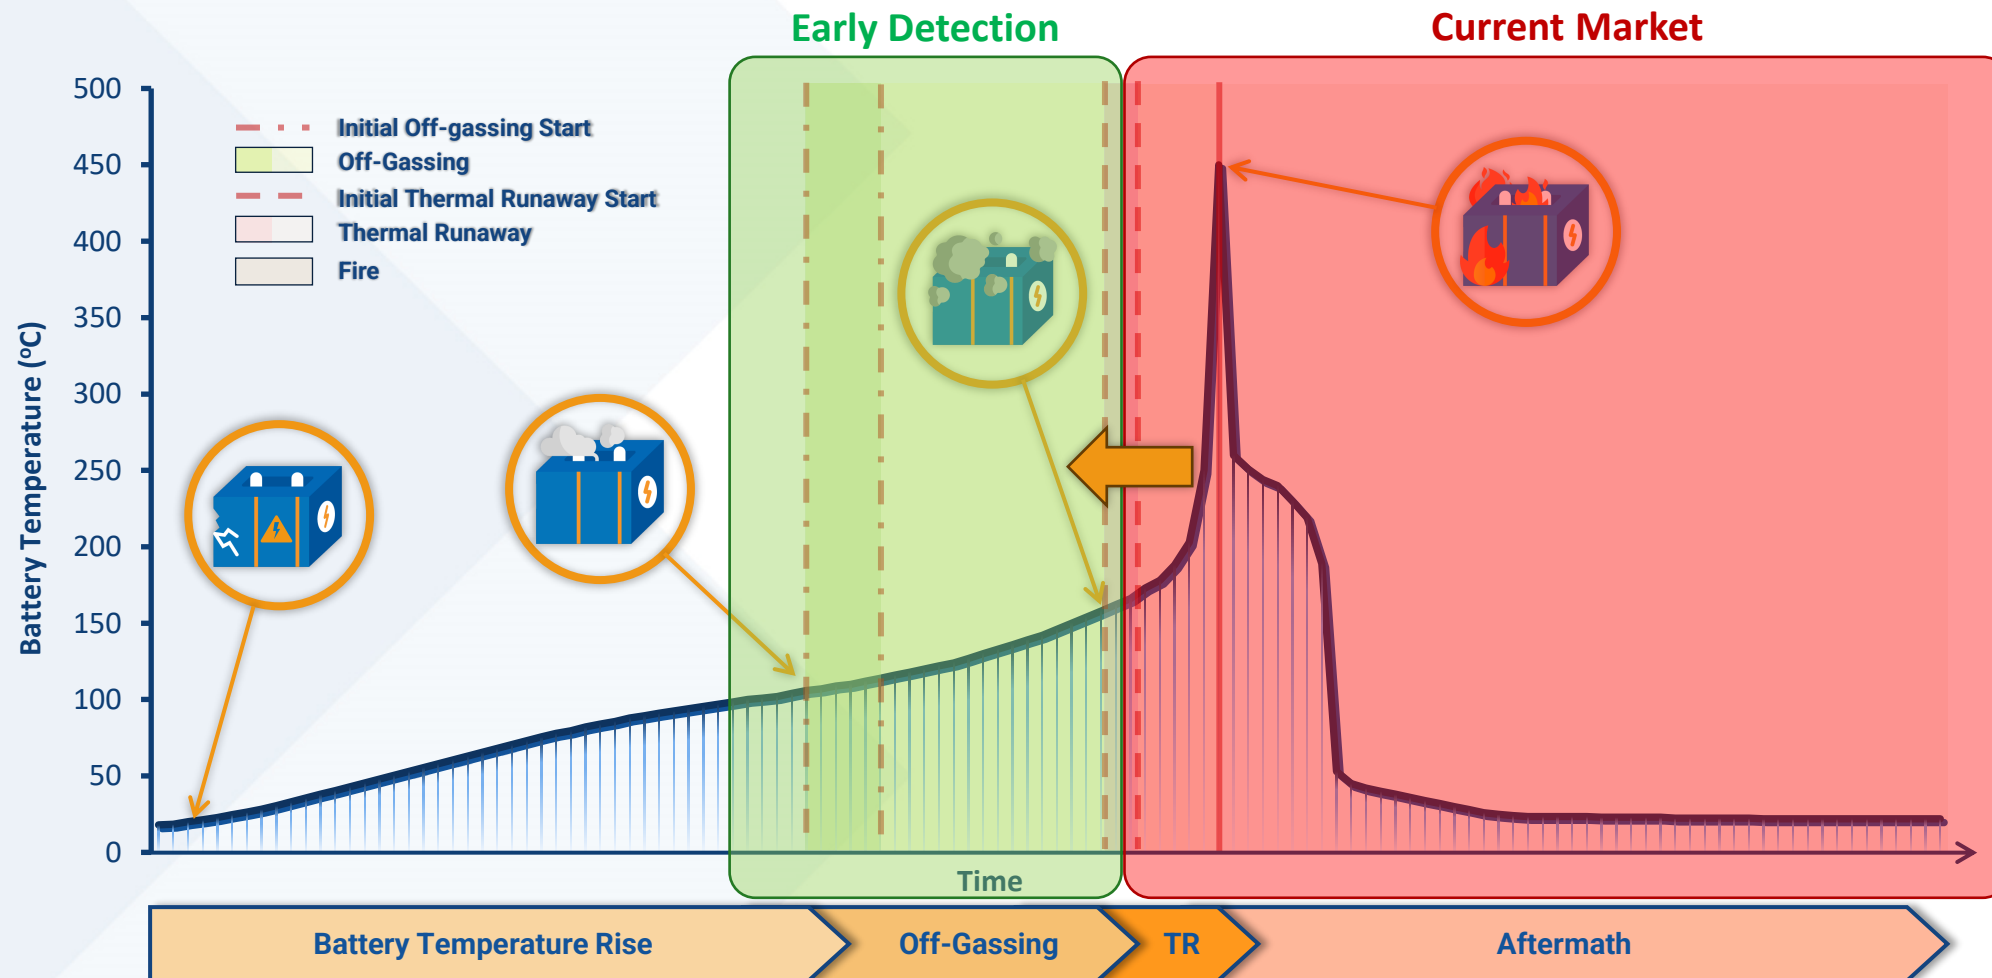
Early Detection

Current Market

Initial Off-gassing Start
Off-Gassing
Initial Thermal Runaway Start
Thermal Runaway
Fire

Battery Temperature (ºC)

500
450
400
350
300
250
200
150
100
50
0

Time

Battery Temperature Rise
Off-Gassing
TR
Aftermath